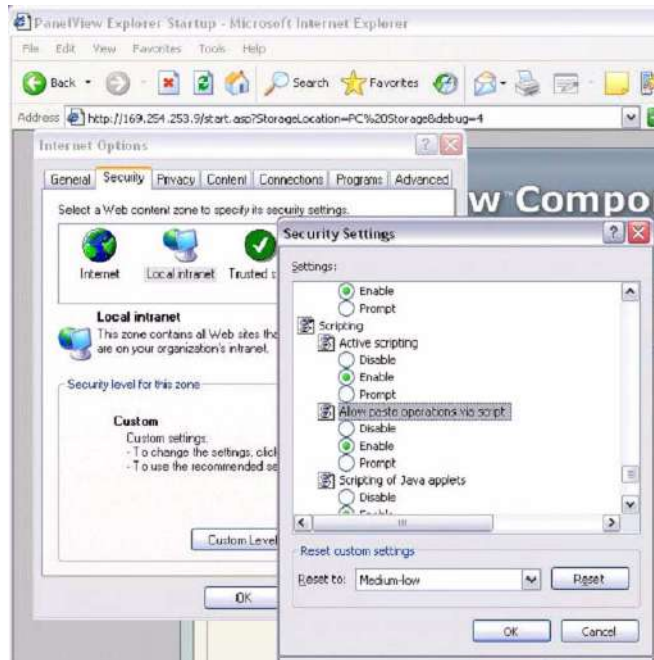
PanelView Explorer Startup - Microsoft Internet Explorer

File Edit View Favorites Tools Help

Back Search Favorites

Address http://169.254.253.9/start.asp?StorageLocation=PC%20Storage&debug=4

Internet Options

General Security Privacy Content Connections Programs Advanced

Select a Web content zone to specify its security settings.

Internet Local intranet Trusted s

Local intranet
This zone contains all Web sites the are on your organization's intranet.

Security level for this zone

Custom
Custom settings.
- To change the settings, click
- To use the recommended se

Custom Level

OK

w Compo

Security Settings

Settings:

Enable
Prompt
Scripting
Active scripting
Disable
Enable
Prompt
Allow paste operations via script
Disable
Enable
Prompt
Scripting of Java applets
Disable
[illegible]

Reset custom settings

Reset to: Medium-low

Reset

OK Cancel